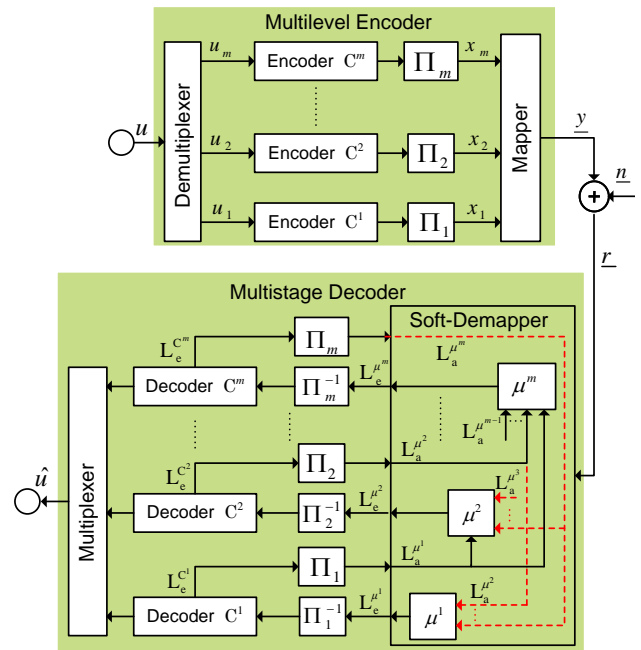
Multilevel Encoder

$u$

Demultiplexer

$u_m$

Encoder $C^m$

$\Pi_m$

$x_m$

$u_2$

Encoder $C^2$

$\Pi_2$

$x_2$

$u_1$

Encoder $C^1$

$\Pi_1$

$x_1$

Mapper

$\underline{y}$

$\underline{n}$

$+$

$\underline{r}$

Multistage Decoder

Soft-Demapper

$L_e^{C^m}$

$\Pi_m$

$L_a^{\mu^m}$

Decoder $C^m$

$\Pi_m^{-1}$

$L_e^{\mu^m}$

$\mu^m$

$L_a^{\mu^{m-1}}$

$L_a^{\mu^2}$

$L_e^{C^2}$

$\Pi_2$

$\hat{u}$

Multiplexer

Decoder $C^2$

$\Pi_2^{-1}$

$L_e^{\mu^2}$

$\mu^2$

$L_a^{\mu^3}$

$L_a^{\mu^1}$

$L_e^{C^1}$

$\Pi_1$

Decoder $C^1$

$\Pi_1^{-1}$

$L_e^{\mu^1}$

$\mu^1$

$L_a^{\mu^2}$